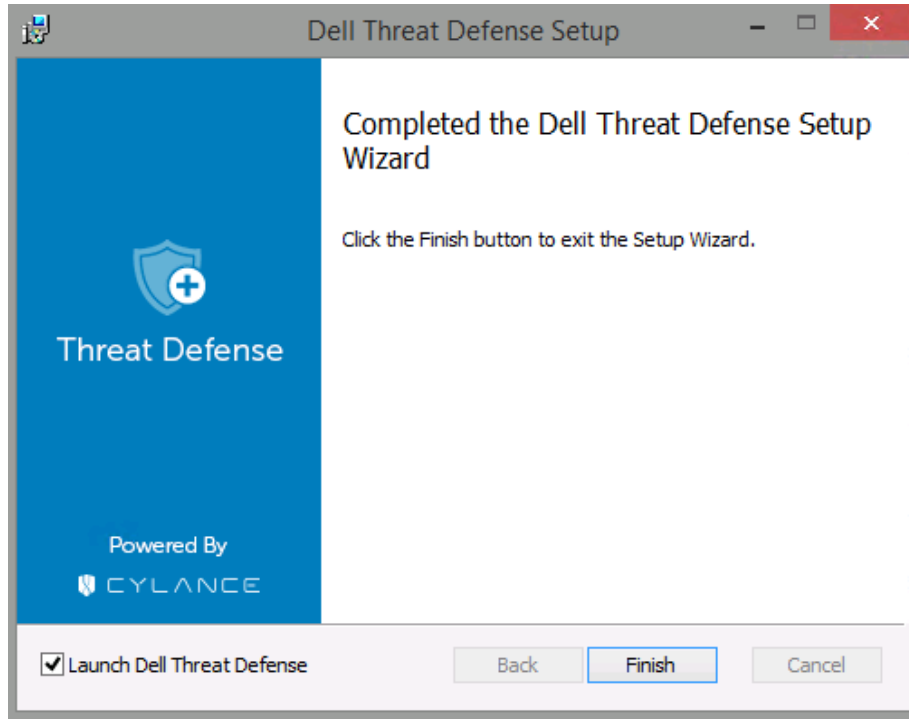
Dell Threat Defense Setup

Threat Defense

Powered By

CYLANCE

Completed the Dell Threat Defense Setup Wizard

Click the Finish button to exit the Setup Wizard.

Launch Dell Threat Defense

Back

Finish

Cancel